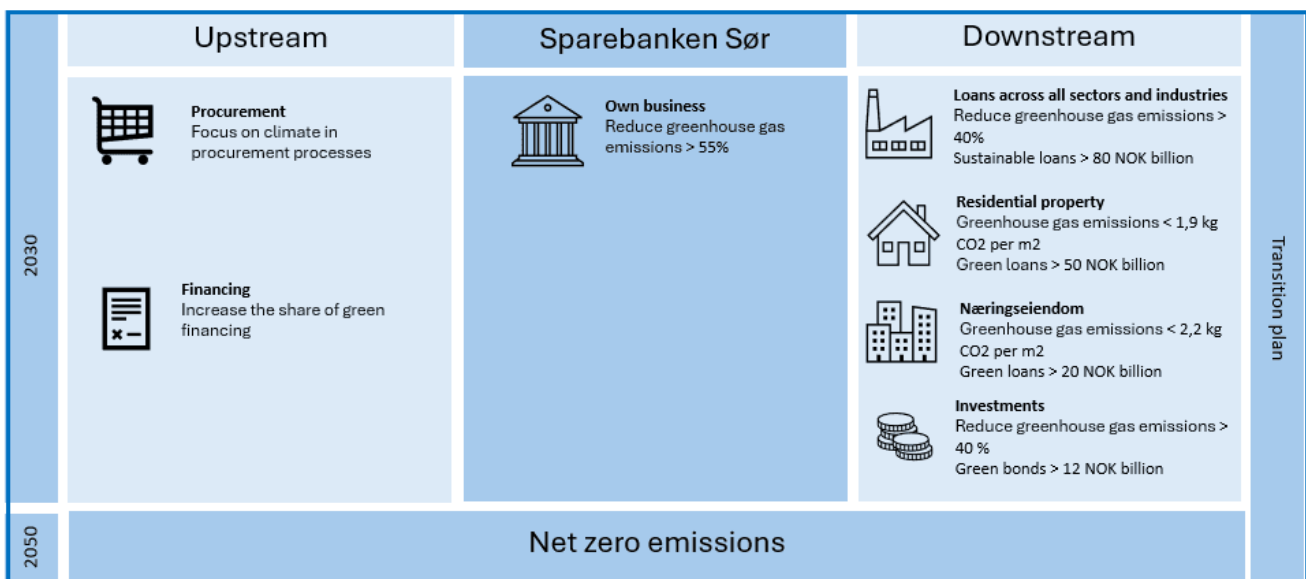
2030

Upstream

Procurement
Focus on climate in procurement processes

Financing
Increase the share of green financing

Sparebanken Sør

Own business
Reduce greenhouse gas emissions > 55%

Downstream

Loans across all sectors and industries
Reduce greenhouse gas emissions > 40%
Sustainable loans > 80 NOK billion

Residential property
Greenhouse gas emissions < 1,9 kg CO2 per m2
Green loans > 50 NOK billion

Næringseiendom
Greenhouse gas emissions < 2,2 kg CO2 per m2
Green loans > 20 NOK billion

Investments
Reduce greenhouse gas emissions > 40 %
Green bonds > 12 NOK billion

Transition plan

2050

Net zero emissions